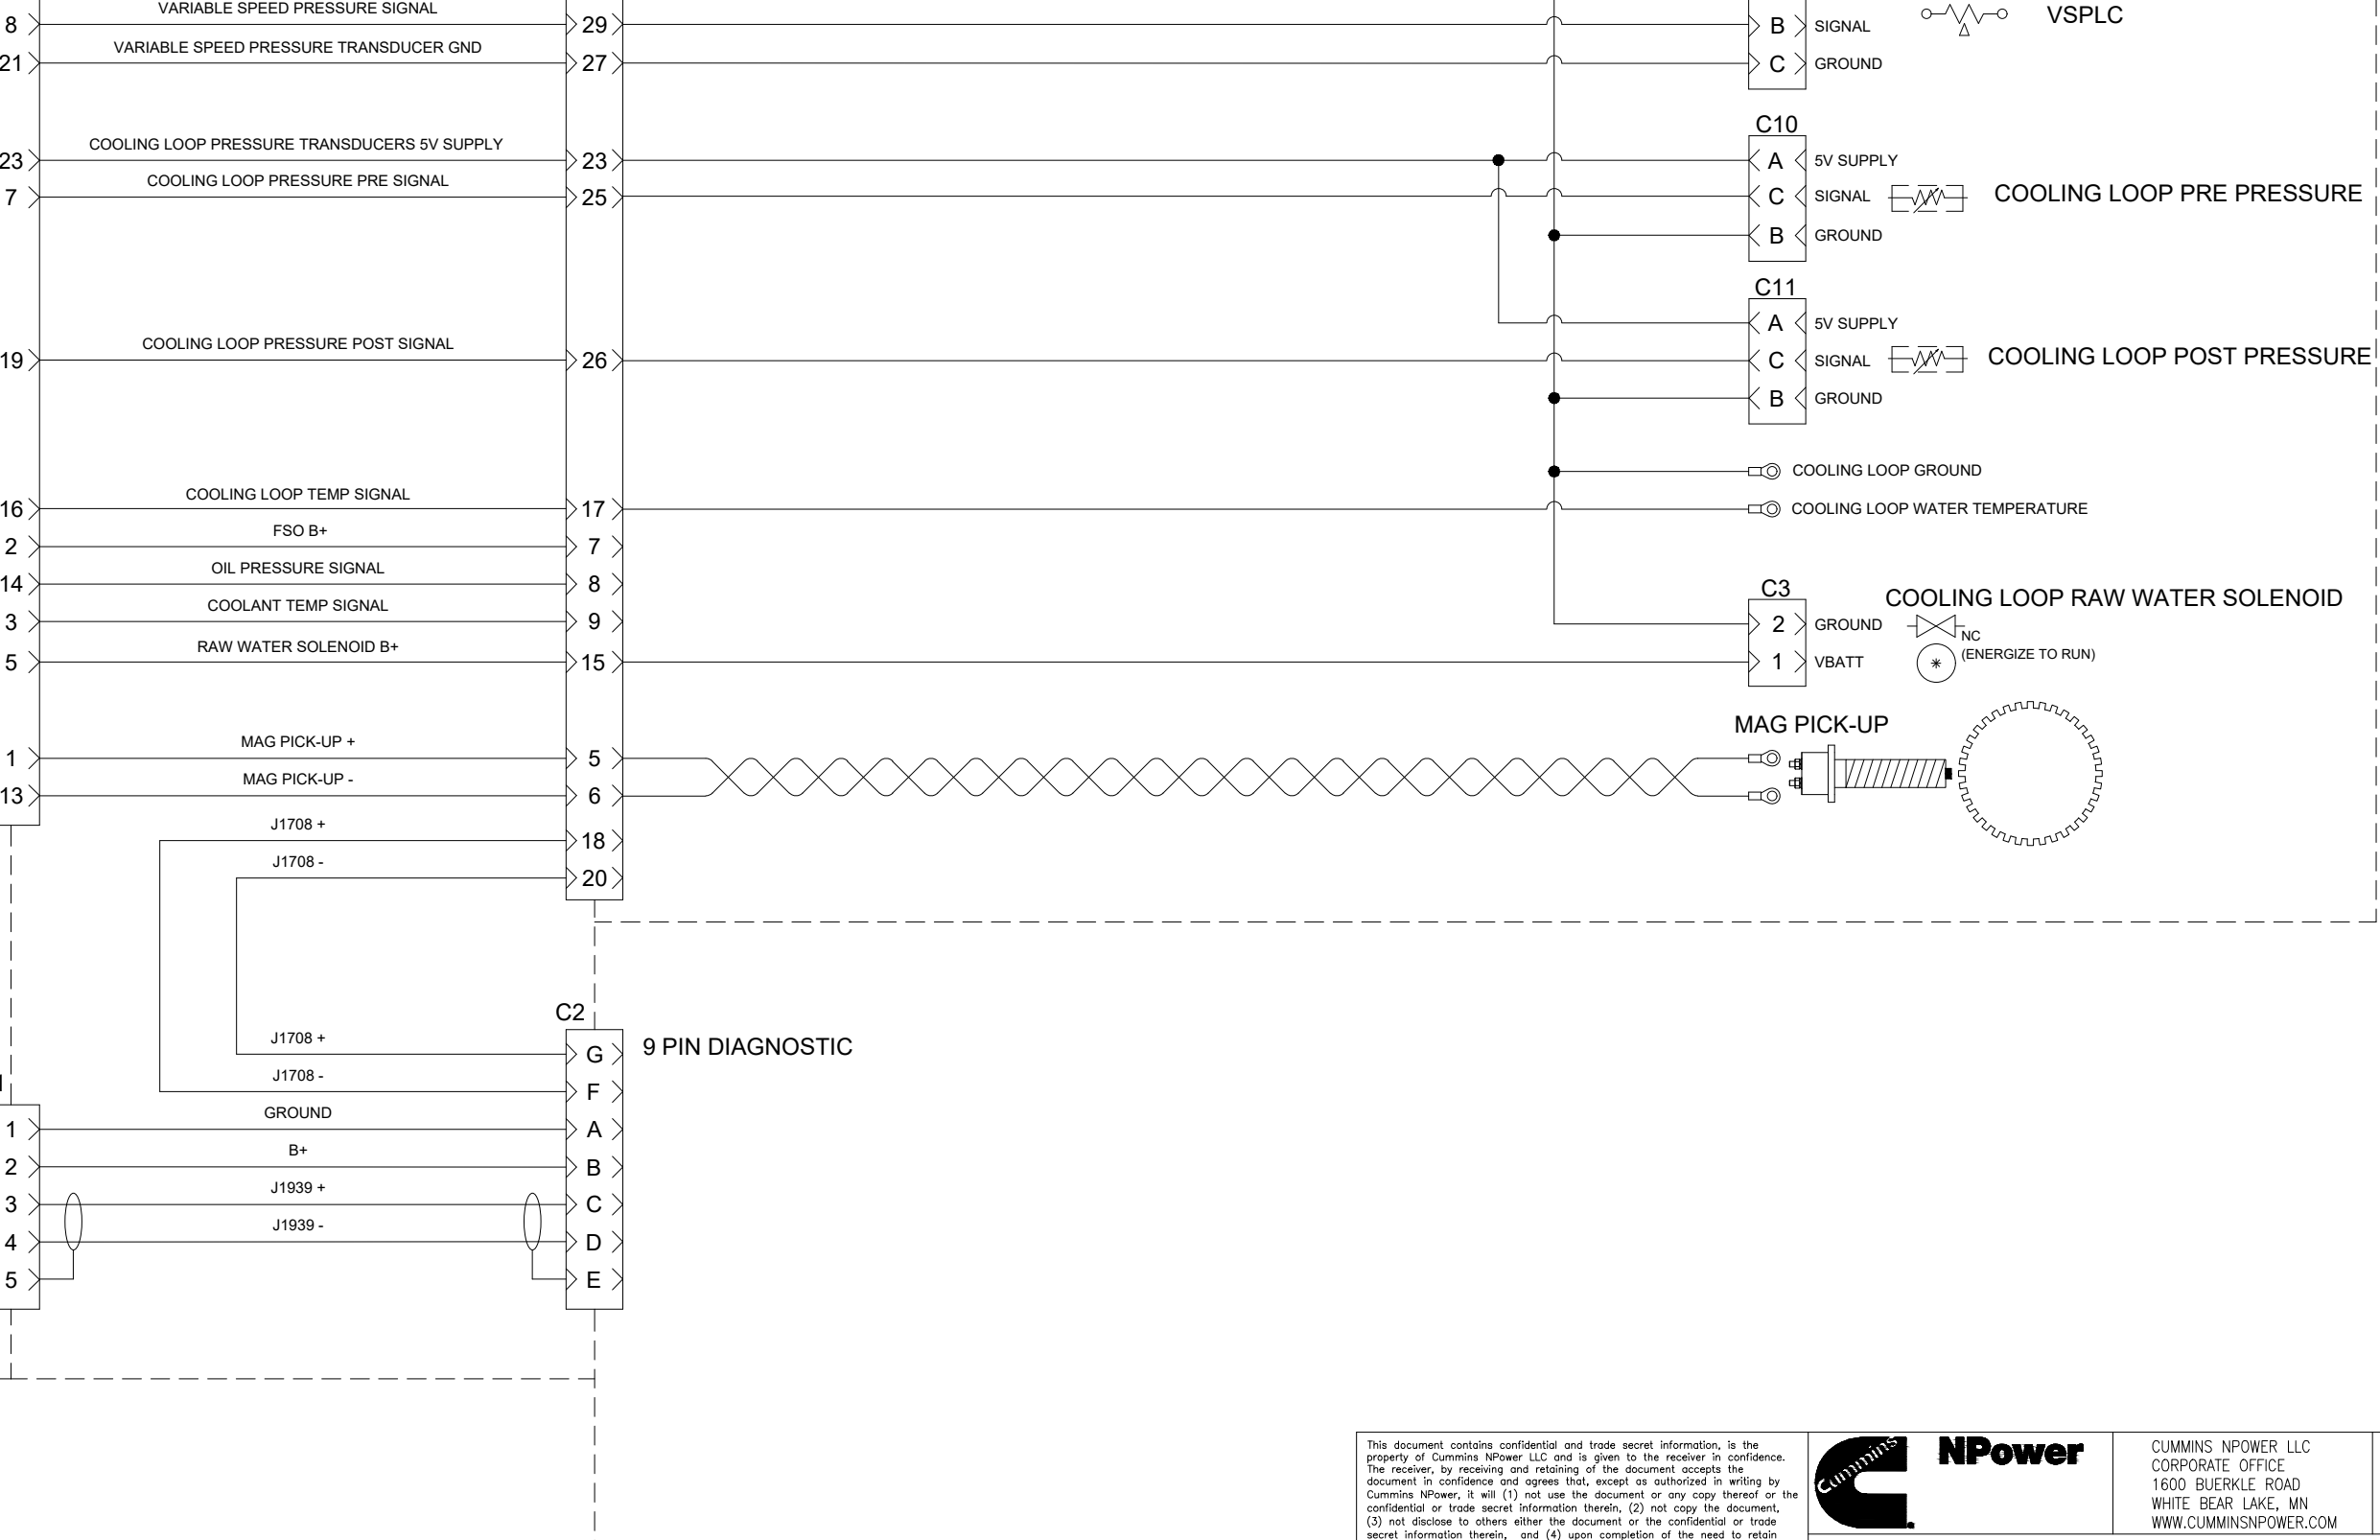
VARIABLE SPEED PRESSURE SIGNAL
8 29 B SIGNAL VSPLC
VARIABLE SPEED PRESSURE TRANSDUCER GND
21 27 C GROUND

C10
COOLING LOOP PRESSURE TRANSDUCERS 5V SUPPLY
23 23 A 5V SUPPLY
COOLING LOOP PRESSURE PRE SIGNAL
7 25 C SIGNAL COOLING LOOP PRE PRESSURE
B GROUND

C11
A 5V SUPPLY
COOLING LOOP PRESSURE POST SIGNAL
19 26 C SIGNAL COOLING LOOP POST PRESSURE
B GROUND

COOLING LOOP GROUND
COOLING LOOP TEMP SIGNAL
16 17 COOLING LOOP WATER TEMPERATURE
FSO B+
2 7
OIL PRESSURE SIGNAL
14 8
COOLANT TEMP SIGNAL
3 9
C3 COOLING LOOP RAW WATER SOLENOID
2 GROUND NC
RAW WATER SOLENOID B+
5 15 1 VBATT (ENERGIZE TO RUN)

MAG PICK-UP
MAG PICK-UP +
1 5
MAG PICK-UP -
13 6
J1708 +
18
J1708 -
20

C2
J1708 +
G 9 PIN DIAGNOSTIC
J1708 -
F
GROUND
1 A
B+
2 B
J1939 +
3 C
J1939 -
4 D
5 E

This document contains confidential and trade secret information, is the property of Cummins NPower LLC and is given to the receiver in confidence. The receiver, by receiving and retaining of the document accepts the document in confidence and agrees that, except as authorized in writing by Cummins NPower, it will (1) not use the document or any copy thereof or the confidential or trade secret information therein, (2) not copy the document, (3) not disclose to others either the document or the confidential or trade secret information therein, and (4) upon completion of the need to retain

Cummins NPower

CUMMINS NPOWER LLC
CORPORATE OFFICE
1600 BUERKLE ROAD
WHITE BEAR LAKE, MN
WWW.CUMMINSNPOWER.COM